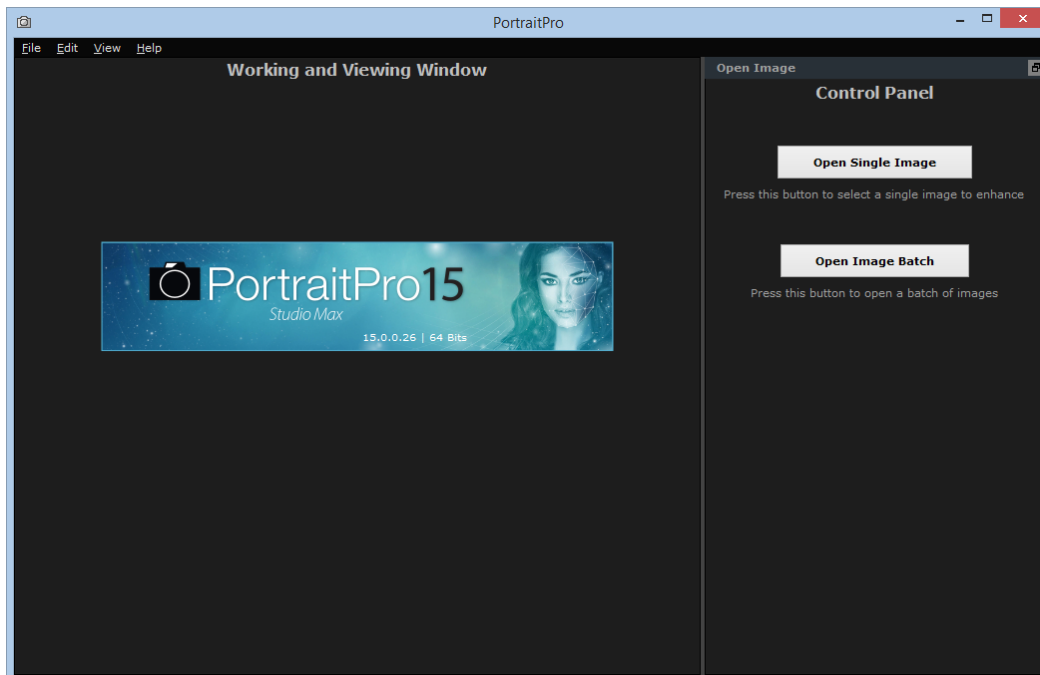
PortraitPro

File Edit View Help

Working and Viewing Window

PortraitPro15
Studio Max
15.0.0.26 | 64 Bits

Open Image

Control Panel

Open Single Image

Press this button to select a single image to enhance

Open Image Batch

Press this button to open a batch of images